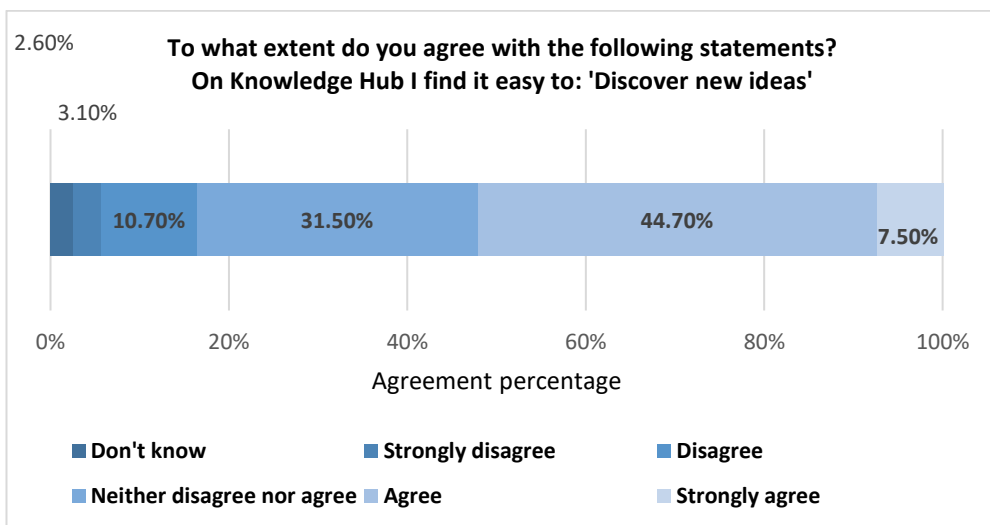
2.60%

To what extent do you agree with the following statements?
On Knowledge Hub I find it easy to: 'Discover new ideas'

3.10%

10.70%
31.50%
44.70%
7.50%

0%
20%
40%
60%
80%
100%

Agreement percentage

Don't know
Strongly disagree
Disagree
Neither disagree nor agree
Agree
Strongly agree